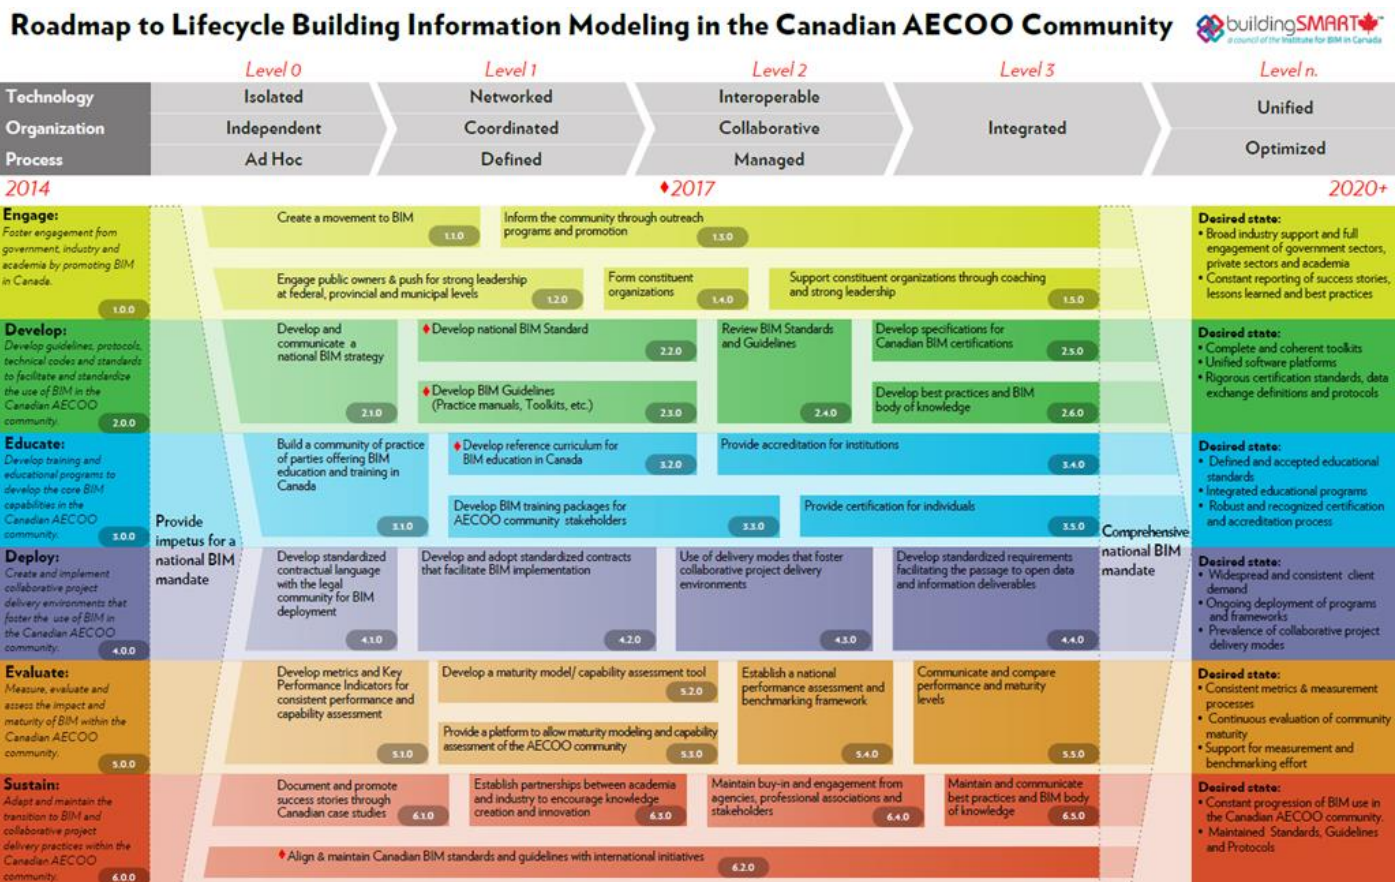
Roadmap to Lifecycle Building Information Modeling in the Canadian AECOO Community

buildingSMART
a council of the Institute for BIM in Canada

| | Level 0 | Level 1 | Level 2 | Level 3 | Level n. |
|---|---|---|---|---|---|
| Technology | Isolated | Networked | Interoperable | Integrated | Unified |
| Organization | Independent | Coordinated | Collaborative | Integrated | Optimized |
| Process | Ad Hoc | Defined | Managed | Integrated | Optimized |

2014 ♦2017 2020+

Engage: Foster engagement from government, industry and academia by promoting BIM in Canada. 1.0.0

Create a movement to BIM 1.1.0
Inform the community through outreach programs and promotion 1.3.0
Engage public owners & push for strong leadership at federal, provincial and municipal levels 1.2.0
Form constituent organizations 1.4.0
Support constituent organizations through coaching and strong leadership 1.5.0

Desired state:
• Broad industry support and full engagement of government sectors, private sectors and academia
• Constant reporting of success stories, lessons learned and best practices

Develop: Develop guidelines, protocols, technical codes and standards to facilitate and standardize the use of BIM in the Canadian AECOO community. 2.0.0

Develop and communicate a national BIM strategy 2.1.0
♦Develop national BIM Standard 2.2.0
♦Develop BIM Guidelines (Practice manuals, Toolkits, etc.) 2.3.0
Review BIM Standards and Guidelines 2.4.0
Develop specifications for Canadian BIM certifications 2.5.0
Develop best practices and BIM body of knowledge 2.6.0

Desired state:
• Complete and coherent toolkits
• Unified software platforms
• Rigorous certification standards, data exchange definitions and protocols

Educate: Develop training and educational programs to develop the core BIM capabilities in the Canadian AECOO community. 3.0.0

Build a community of practice of parties offering BIM education and training in Canada 3.1.0
♦Develop reference curriculum for BIM education in Canada 3.2.0
Provide accreditation for institutions 3.4.0
Develop BIM training packages for AECOO community stakeholders 3.3.0
Provide certification for individuals 3.5.0

Desired state:
• Defined and accepted educational standards
• Integrated educational programs
• Robust and recognized certification and accreditation process

Provide impetus for a national BIM mandate

Comprehensive national BIM mandate

Deploy: Create and implement collaborative project delivery environments that foster the use of BIM in the Canadian AECOO community. 4.0.0

Develop standardized contractual language with the legal community for BIM deployment 4.1.0
Develop and adopt standardized contracts that facilitate BIM implementation 4.2.0
Use of delivery modes that foster collaborative project delivery environments 4.3.0
Develop standardized requirements facilitating the passage to open data and information deliverables 4.4.0

Desired state:
• Widespread and consistent client demand
• Ongoing deployment of programs and frameworks
• Prevalence of collaborative project delivery modes

Evaluate: Measure, evaluate and assess the impact and maturity of BIM within the Canadian AECOO community. 5.0.0

Develop metrics and Key Performance Indicators for consistent performance and capability assessment 5.1.0
Develop a maturity model/ capability assessment tool 5.2.0
Provide a platform to allow maturity modeling and capability assessment of the AECOO community 5.3.0
Establish a national performance assessment and benchmarking framework 5.4.0
Communicate and compare performance and maturity levels 5.5.0

Desired state:
• Consistent metrics & measurement processes
• Continuous evaluation of community maturity
• Support for measurement and benchmarking effort

Sustain: Adapt and maintain the transition to BIM and collaborative project delivery practices within the Canadian AECOO community. 6.0.0

Document and promote success stories through Canadian case studies 6.1.0
Establish partnerships between academia and industry to encourage knowledge creation and innovation 6.3.0
Maintain buy-in and engagement from agencies, professional associations and stakeholders 6.4.0
Maintain and communicate best practices and BIM body of knowledge 6.5.0
♦Align & maintain Canadian BIM standards and guidelines with international initiatives 6.2.0

Desired state:
• Constant progression of BIM use in the Canadian AECOO community
• Maintained Standards, Guidelines and Protocols